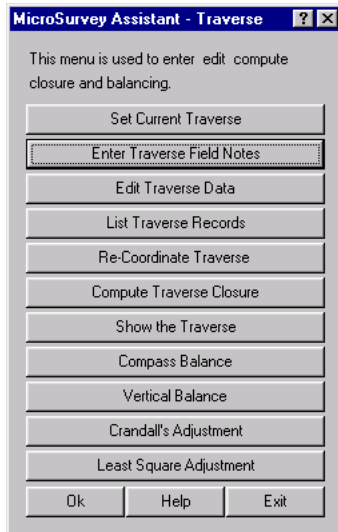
MicroSurvey Assistant - Traverse

?

X

This menu is used to enter edit compute closure and balancing.

Set Current Traverse

Enter Traverse Field Notes

Edit Traverse Data

List Traverse Records

Re-Coordinate Traverse

Compute Traverse Closure

Show the Traverse

Compass Balance

Vertical Balance

Crandall's Adjustment

Least Square Adjustment

Ok

Help

Exit